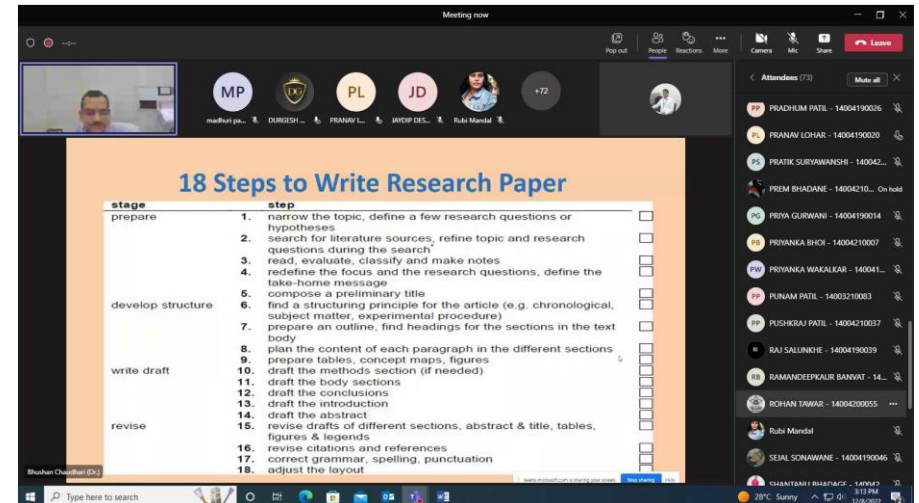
Meeting now

Pop out | People | Reactions | More | Camera | Mic | Share | Leave

MP madhuri pa... | DURGESH ... | PL PRANAV L... | JD JAYDIP DES... | Rubi Mandal | +72

18 Steps to Write Research Paper

| stage | | step | |
|---|---|---|---|
| prepare | 1. | narrow the topic, define a few research questions or hypotheses | ☐ |
| | 2. | search for literature sources, refine topic and research questions during the search | ☐ |
| | 3. | read, evaluate, classify and make notes | ☐ |
| | 4. | redefine the focus and the research questions, define the take-home message | ☐ |
| | 5. | compose a preliminary title | ☐ |
| develop structure | 6. | find a structuring principle for the article (e.g. chronological, subject matter, experimental procedure) | ☐ |
| | 7. | prepare an outline, find headings for the sections in the text body | ☐ |
| | 8. | plan the content of each paragraph in the different sections | ☐ |
| | 9. | prepare tables, concept maps, figures | ☐ |
| write draft | 10. | draft the methods section (if needed) | ☐ |
| | 11. | draft the body sections | ☐ |
| | 12. | draft the conclusions | ☐ |
| | 13. | draft the introduction | ☐ |
| | 14. | draft the abstract | ☐ |
| revise | 15. | revise drafts of different sections, abstract & title, tables, figures & legends | ☐ |
| | 16. | revise citations and references | ☐ |
| | 17. | correct grammar, spelling, punctuation | ☐ |
| | 18. | adjust the layout | ☐ |

Bhushan Chaudhari (Dr.)

teams.microsoft.com is sharing your screen. Stop sharing Hide

Attendees (73) Mute all
PP PRADHUM PATIL - 14004190026
PL PRANAV LOHAR - 14004190020
PS PRATIK SURYAWANSHI - 140042...
PREM BHADANE - 14004210... On hold
PG PRIYA GURWANI - 14004190014
PB PRIYANKA BHOI - 14004210007
PW PRIYANKA WAKALKAR - 140041...
PP PUNAM PATIL - 14003210083
PP PUSHKRAJ PATIL - 14004210037
RAJ SALUNKHE - 14004190039
RB RAMANDEEPKAUR BANVAT - 14...
ROHAN TAWAR - 14004200055
Rubi Mandal
SEJAL SONAWANE - 14004190046
SHANTANU BHADAGE - 140042

Type here to search
28°C Sunny 3:13 PM 12/8/2022